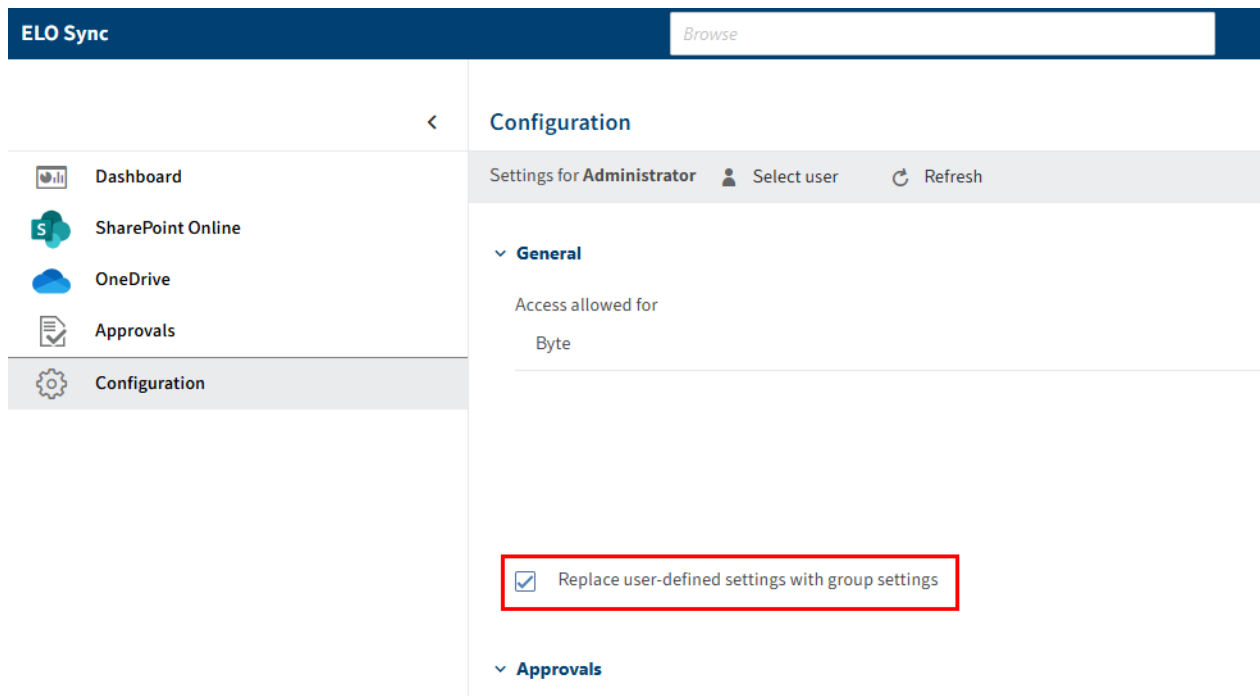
ELO Sync

Browse

Dashboard

SharePoint Online

OneDrive

Approvals

Configuration

Configuration

Settings for **Administrator** Select user Refresh

General

Access allowed for

Byte

Replace user-defined settings with group settings

Approvals